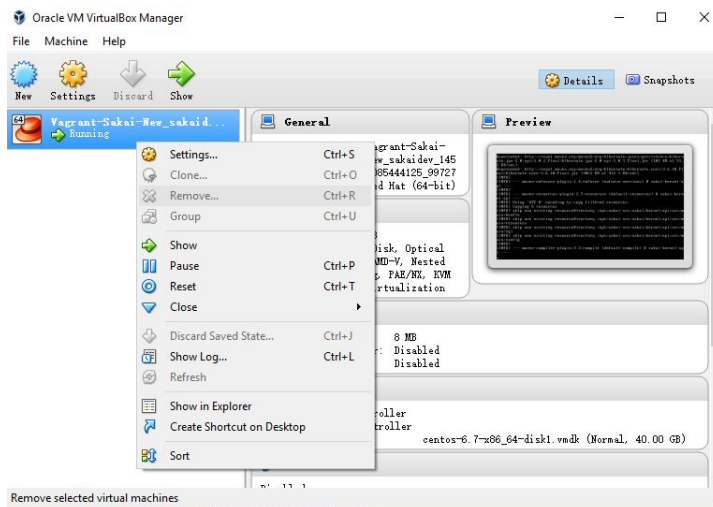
Oracle VM VirtualBox Manager

File Machine Help

New Settings Discard Show

Details Snapshots

Vagrant-Sakai-New_sakaid...
Running

General

agrant-Sakai-
ew_sakaidev_145
85444125_99727
d Hat (64-bit)

Preview

isk, Optical
MD-V, Nested
, PAE/NX, KVM
rtualization

8 MB
r: Disabled
Disabled

roller
troller
centos-6.7-x86_64-disk1.vmdk (Normal, 40.00 GB)

| | |
|---|---|
| Settings... | Ctrl+S |
| Clone... | Ctrl+O |
| Remove... | Ctrl+R |
| Group | Ctrl+U |
| Show | |
| Pause | Ctrl+P |
| Reset | Ctrl+T |
| Close | |
| Discard Saved State... | Ctrl+J |
| Show Log... | Ctrl+L |
| Refresh | |
| Show in Explorer | |
| Create Shortcut on Desktop | |
| Sort | |

Remove selected virtual machines